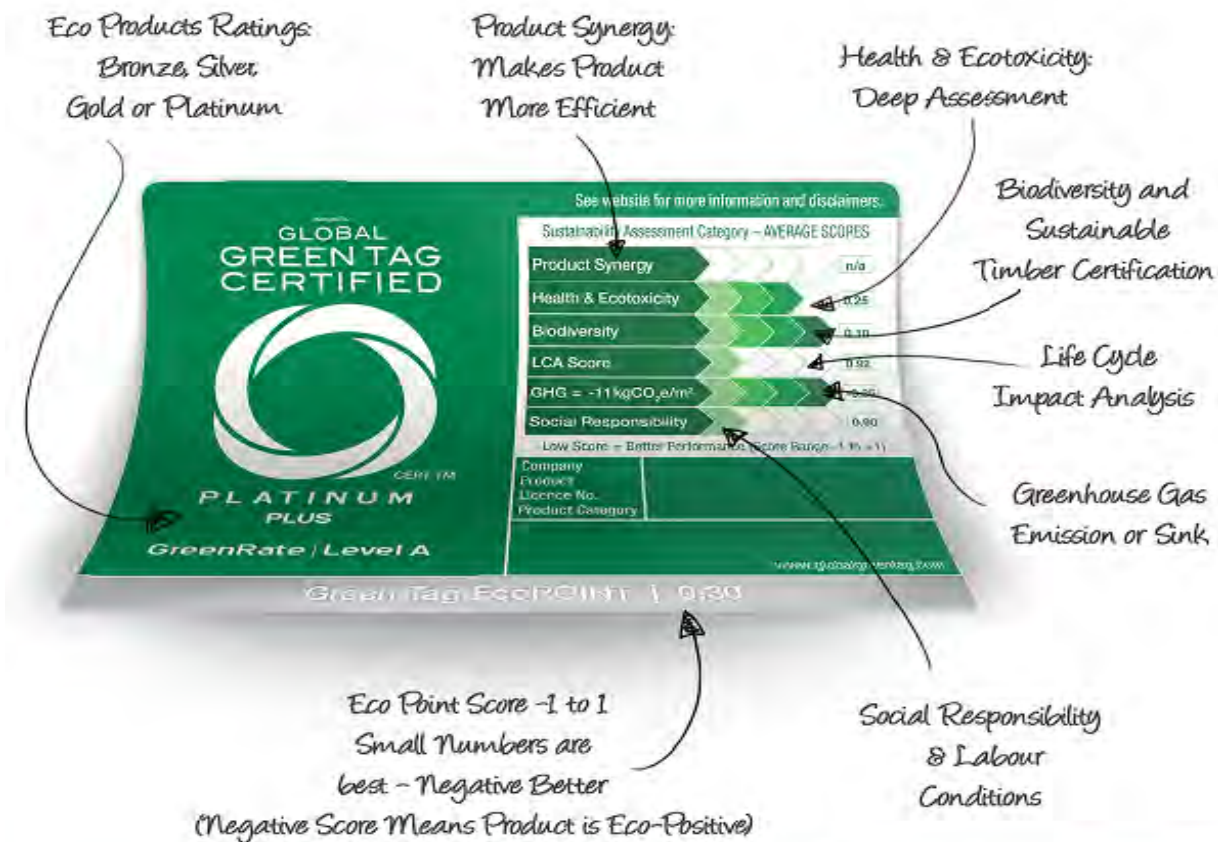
Eco Products Ratings: Bronze, Silver, Gold or Platinum

Product Synergy: Makes Product More Efficient

Health & Ecotoxicity: Deep Assessment

Biodiversity and Sustainable Timber Certification

Life Cycle Impact Analysis

Greenhouse Gas Emission or Sink

Social Responsibility & Labour Conditions

Eco Point Score -1 to 1 Small Numbers are best - Negative Better (Negative Score Means Product is Eco-Positive)

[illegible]
GLOBAL
GREEN TAG
CERTIFIED

CERT TM

PLATINUM
PLUS
GreenRate | Level A

See website for more information and disclaimers.

Sustainability Assessment Category – AVERAGE SCORES

| | |
|---|---|
| Product Synergy | n/a |
| Health & Ecotoxicity | 0.25 |
| Biodiversity | 0.10 |
| LCA Score | 0.92 |
| GHG = -11kgCO$_2$e/m$^2$ | 0.06 |
| Social Responsibility | 0.90 |

Low Score = Better Performance (Score Range -1 to +1)

Company
Product
Licence No.
Product Category

www.globalgreentag.com

Green Tag EcoPOINT | 0.30